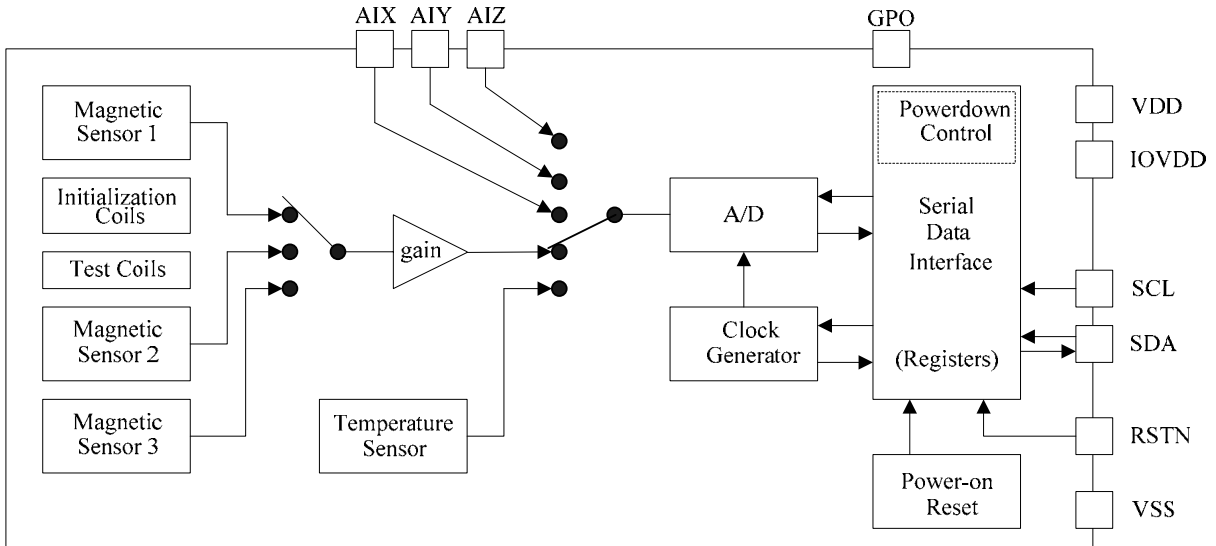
AIX AIY AIZ

GPO

Magnetic Sensor 1

Initialization Coils

Test Coils

Magnetic Sensor 2

Magnetic Sensor 3

gain

Temperature Sensor

A/D

Clock Generator

Powerdown Control

Serial Data Interface

(Registers)

Power-on Reset

VDD

IOVDD

SCL

SDA

RSTN

VSS